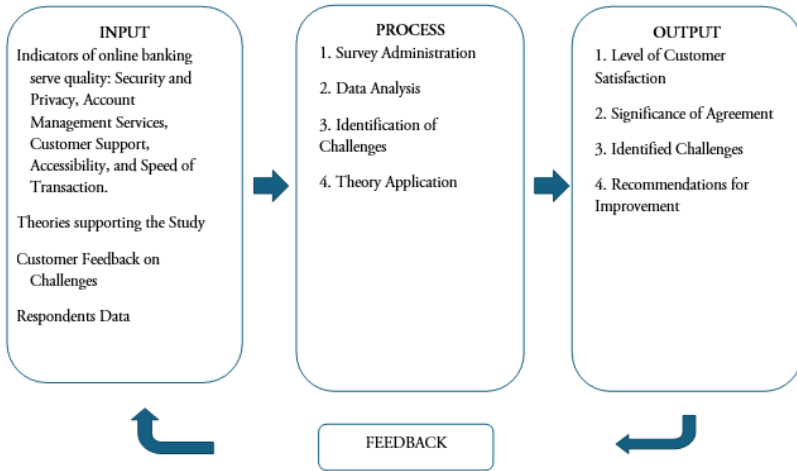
INPUT

Indicators of online banking serve quality: Security and Privacy, Account Management Services, Customer Support, Accessibility, and Speed of Transaction.

Theories supporting the Study

Customer Feedback on Challenges

Respondents Data

PROCESS

1. Survey Administration

2. Data Analysis

3. Identification of Challenges

4. Theory Application

OUTPUT

1. Level of Customer Satisfaction

2. Significance of Agreement

3. Identified Challenges

4. Recommendations for Improvement

FEEDBACK